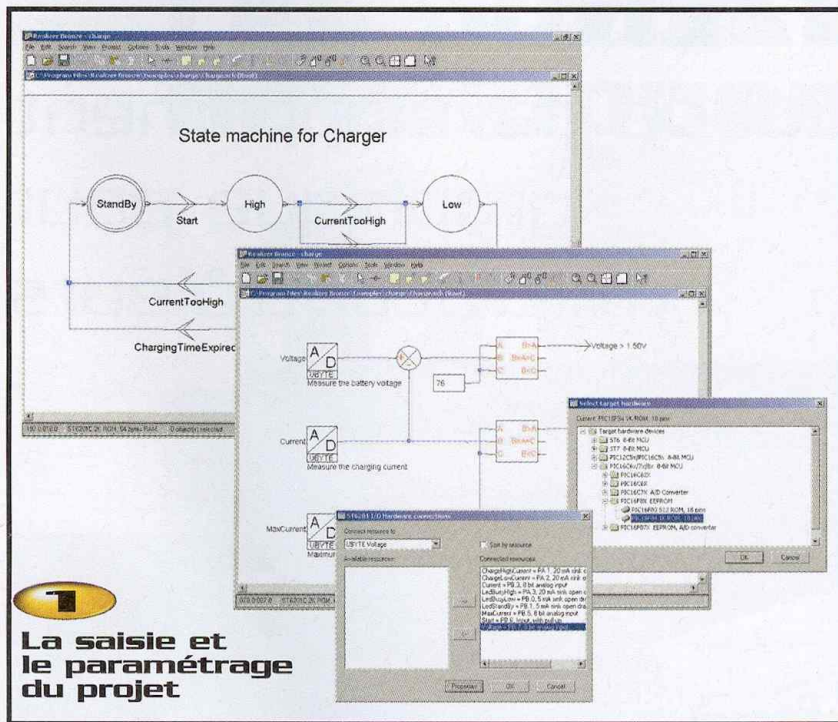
Realizer Bronze - charge

File Edit Search View Project Options Tools Window Help

C:\Program Files\Realizer Bronze\Examples\charge\Charge.sch (Root)

State machine for Charger

StandBy

Start

High

CurrentTooHigh

Low

CurrentTooHigh

ChargingTimeExpired

Realizer Bronze - charge

File Edit Search View Project Options Tools Window Help

C:\Program Files\Realizer Bronze\Examples\charge\Charge.sch (Root)

Voltage

A/D

UBYTE

Measure the battery voltage

76

B>A

B=A

B<C

Voltage > 1.50V

Current

A/D

UBYTE

Measure the charging current

B>A

B=A

B<C

MaxCurrent

A/D

UBYTE

Maximum

Select target hardware

Current: PIC16F84 1K ROM, 18 pins

Target hardware devices

ST6 8-Bit MCU

ST7 8-Bit MCU

PIC12C5X/PIC16C5X 8-Bit MCU

PIC16CXX/7X/8X 8-Bit MCU

PIC16C62X

PIC16C6X

PIC16C7X A/D Converter

PIC16F8X EEPROM

PIC16C84 512 ROM, 18 pins

PIC16F84 1K ROM, 18 pins

PIC16F87X EEPROM, A/D converter

OK

Cancel

ST6/8/1 I/O Hardware connections

Connect resource to:

UBYTE Voltage

Sort by resource

Available resources:

Connected resources:

ChargeHighCurrent = PA.1, 20 mA sink o

ChargeLowCurrent = PA.2, 20 mA sink o

Current = PB.2, 8 bit analog input

LedBusyHigh = PB.3, 20 mA sink open d

LedBusyLow = PB.0, 5 mA sink open d

LedStandBy = PB.1, 5 mA sink open dra

MaxCurrent = PB.6, 8 bit analog input

Start = PB.5, Input, with pull up

Voltage = PB.7, 8 bit analog input

Propose

OK

Cancel

1

La saisie et le paramétrage du projet